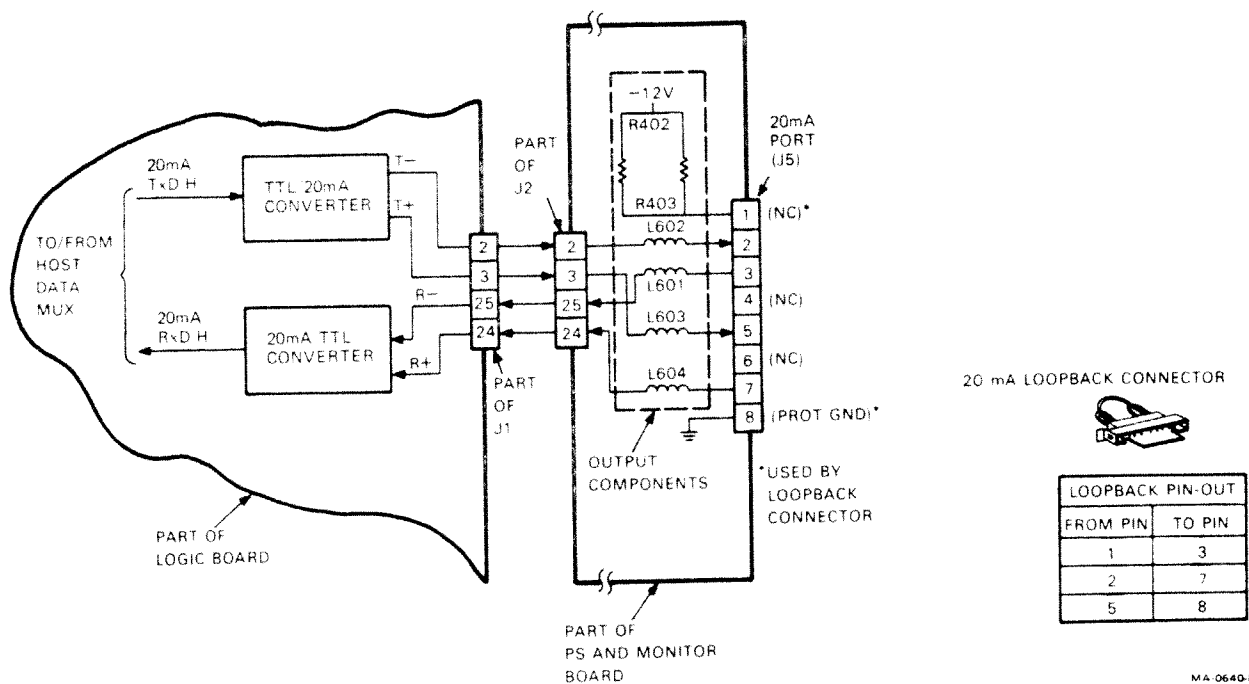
20mA TxD H

TTL 20mA CONVERTER

T−

T+

TO/FROM HOST DATA MUX

20mA RxD H

20mA TTL CONVERTER

R−

R+

2
3
25
24

PART OF J1

PART OF J2

2
3
25
24

−12V
R402
R403

L602
L601
L603
L604

OUTPUT COMPONENTS

20mA PORT (J5)

1 (NC)*
2
3
4 (NC)
5
6 (NC)
7
8 (PROT GND)*

*USED BY LOOPBACK CONNECTOR

PART OF LOGIC BOARD

PART OF PS AND MONITOR BOARD

20 mA LOOPBACK CONNECTOR

| LOOPBACK PIN-OUT | |
|---|---|
| FROM PIN | TO PIN |
| 1 | 3 |
| 2 | 7 |
| 5 | 8 |

MA-0640-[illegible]